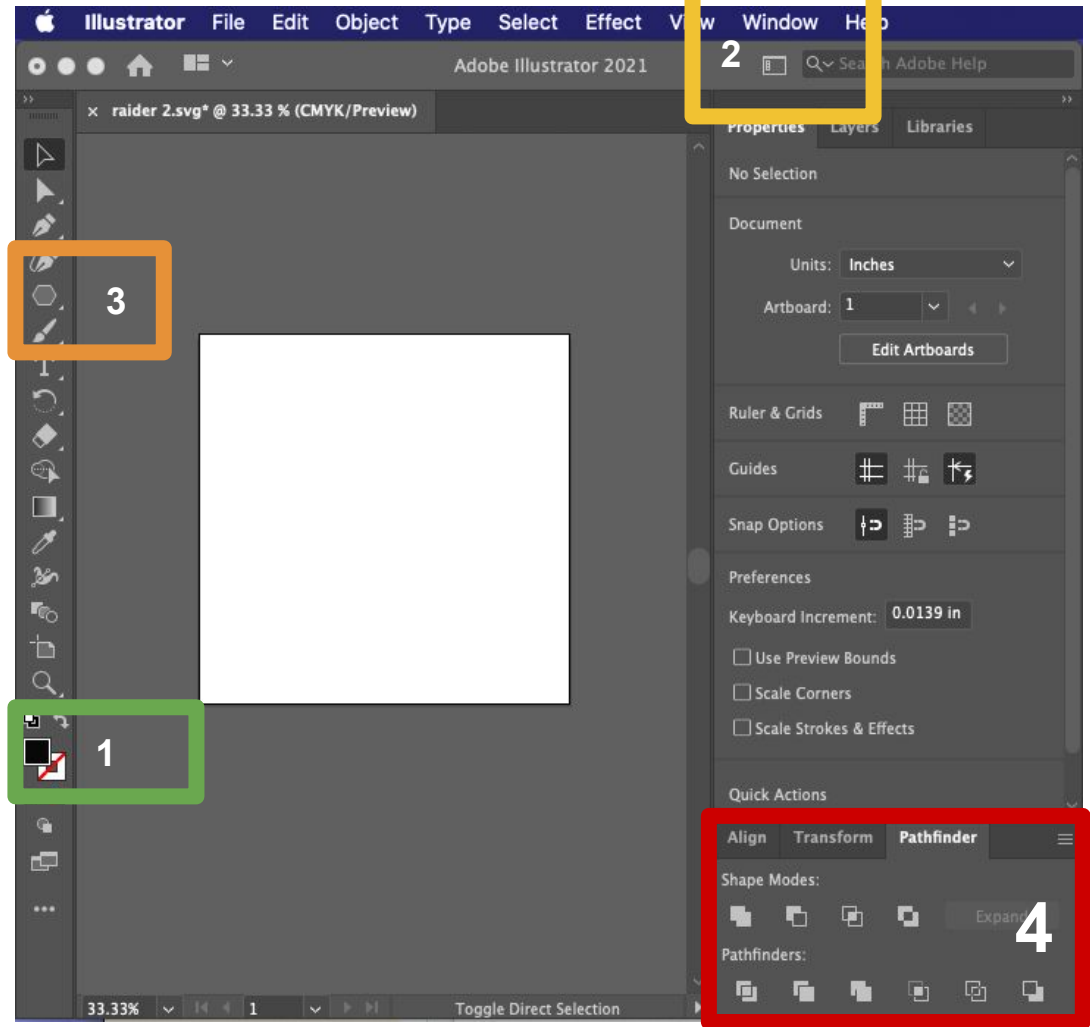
Illustrator File Edit Object Type Select Effect V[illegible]w Window He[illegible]p

Adobe Illustrator 2021

2

Sea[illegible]h Adobe Help

× raider 2.svg* @ 33.33 % (CMYK/Preview)

Properties Layers Libraries

No Selection

Document

Units: Inches

Artboard: 1

Edit Artboards

Ruler & Grids

Guides

Snap Options

Preferences

Keyboard Increment: 0.0139 in

Use Preview Bounds

Scale Corners

Scale Strokes & Effects

Quick Actions

3

1

Align Transform Pathfinder

Shape Modes:

Expand

4

Pathfinders:

33.33% 1 Toggle Direct Selection